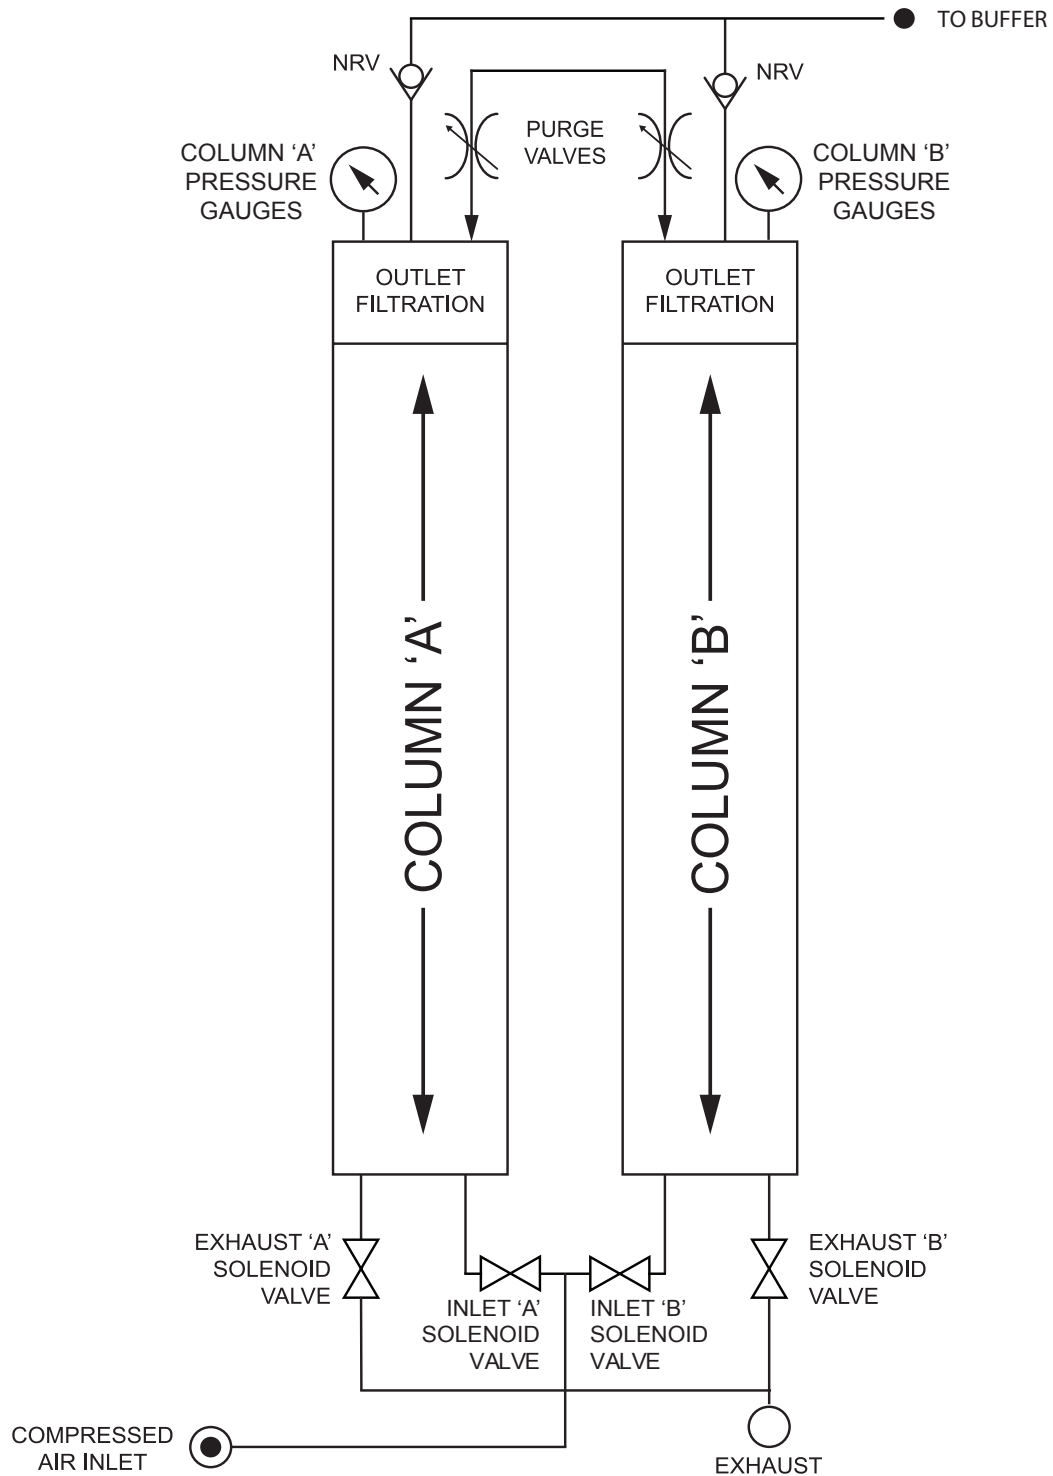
TO BUFFER

NRV

NRV

PURGE VALVES

COLUMN ‘A’ PRESSURE GAUGES

COLUMN ‘B’ PRESSURE GAUGES

OUTLET FILTRATION

OUTLET FILTRATION

COLUMN ‘A’

COLUMN ‘B’

EXHAUST ‘A’ SOLENOID VALVE

INLET ‘A’ SOLENOID VALVE

INLET ‘B’ SOLENOID VALVE

EXHAUST ‘B’ SOLENOID VALVE

COMPRESSED AIR INLET

EXHAUST